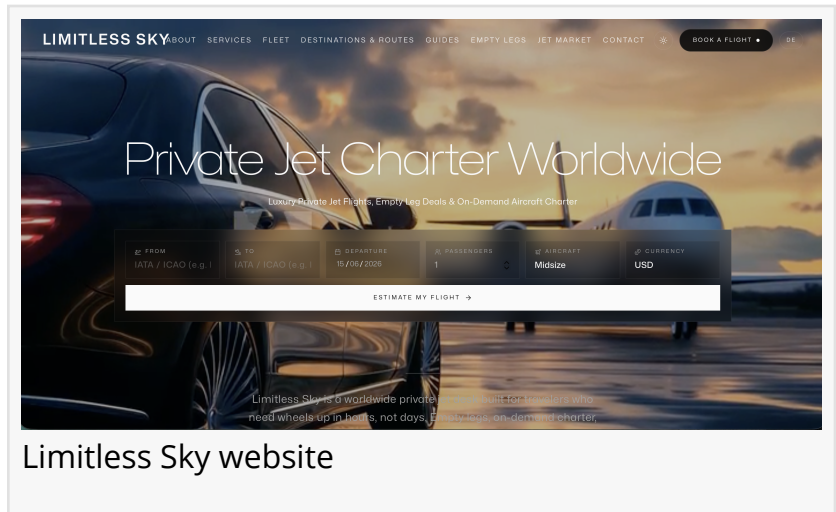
LIMITLESS SKY ABOUT SERVICES FLEET DESTINATIONS & ROUTES GUIDES EMPTY LEGS JET MARKET CONTACT BOOK A FLIGHT DE

Private Jet Charter Worldwide

Luxury Private Jet Flights, Empty Leg Deals & On-Demand Aircraft Charter

FROM
IATA / ICAO (e.g. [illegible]

TO
IATA / ICAO (e.g. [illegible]

DEPARTURE
15/06/2026

PASSENGERS
1

AIRCRAFT
Midsize

CURRENCY
USD

ESTIMATE MY FLIGHT →

Limitless Sky is a worldwide private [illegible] for travellers who need wheels up in hours, not days. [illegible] on-dem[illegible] charter,

Limitless Sky website